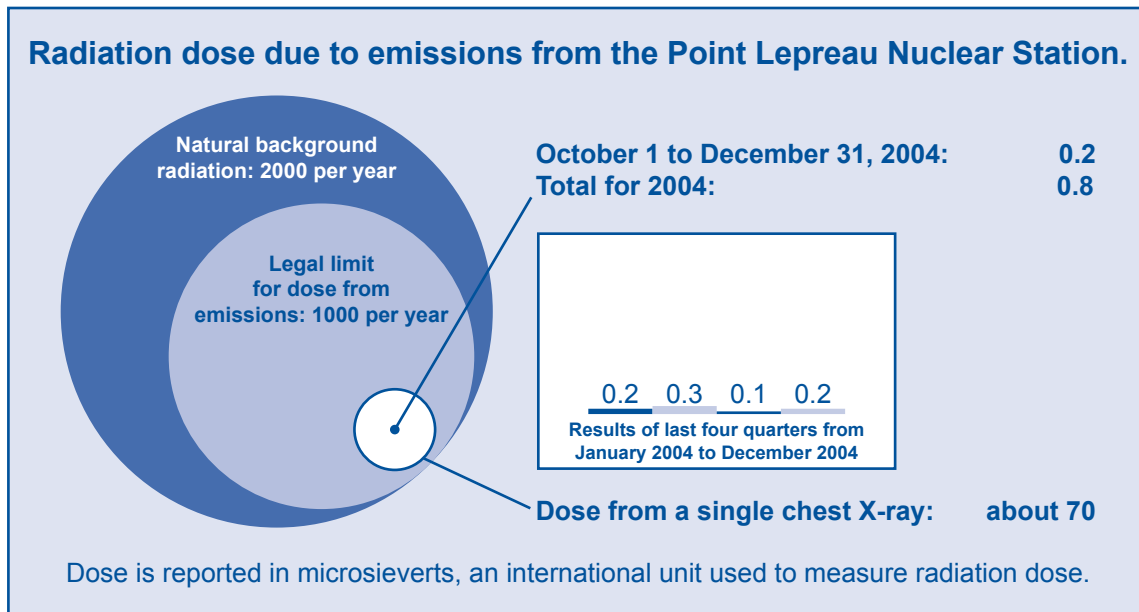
Radiation dose due to emissions from the Point Lepreau Nuclear Station.

Natural background radiation: 2000 per year

Legal limit for dose from emissions: 1000 per year

October 1 to December 31, 2004: 0.2
Total for 2004: 0.8

0.2 0.3 0.1 0.2

Results of last four quarters from January 2004 to December 2004

Dose from a single chest X-ray: about 70

Dose is reported in microsieverts, an international unit used to measure radiation dose.